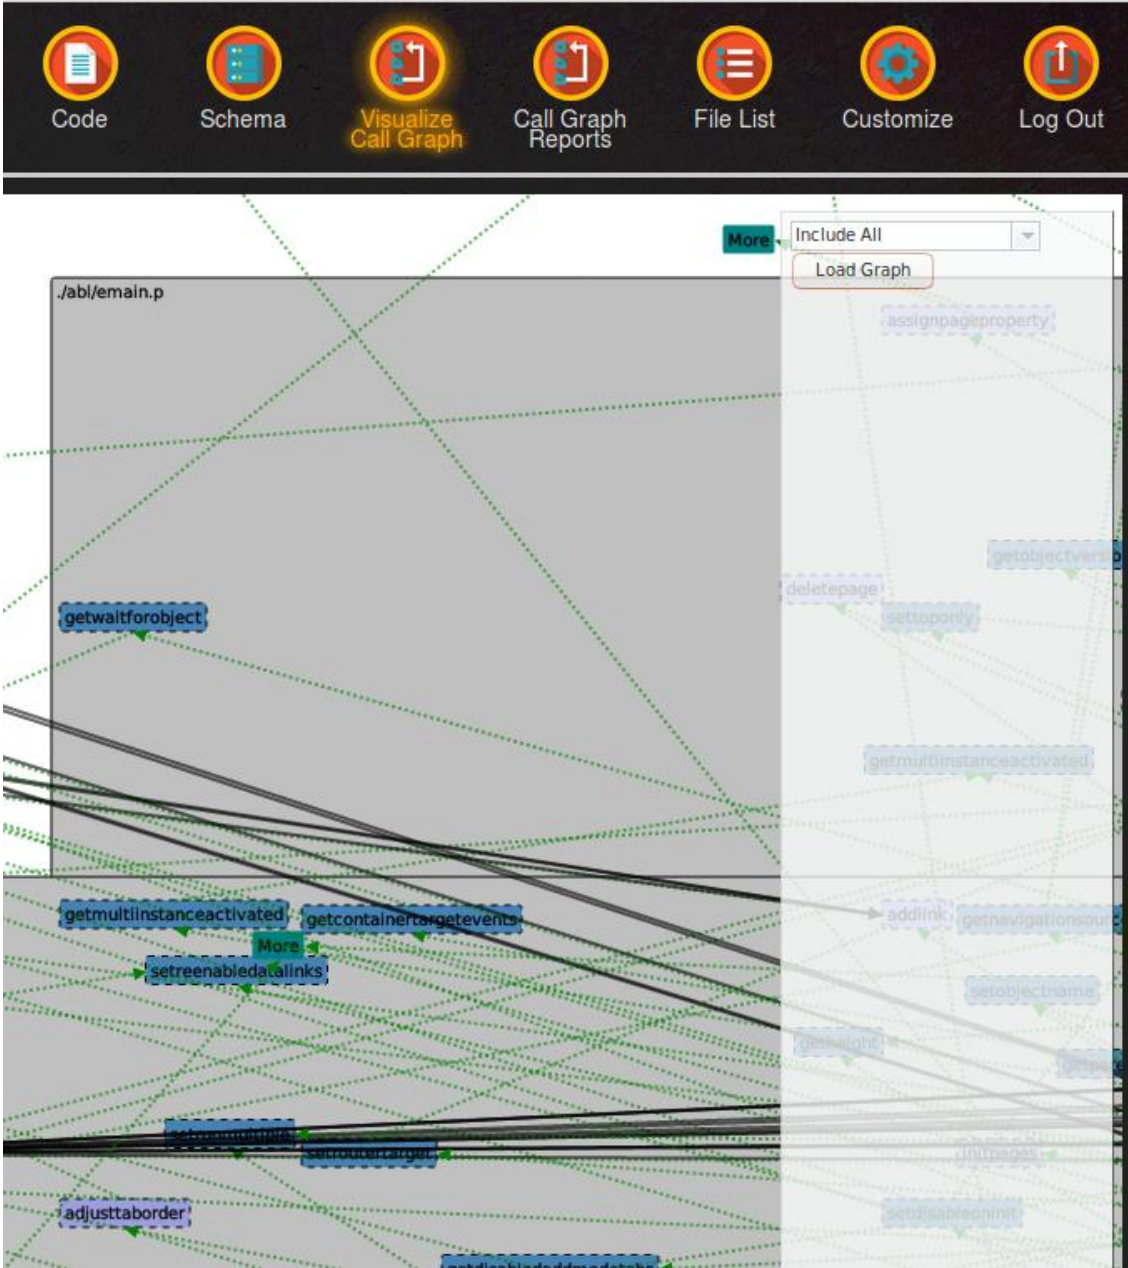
Code
Schema
Visualize Call Graph
Call Graph Reports
File List
Customize
Log Out

More
Include All
Load Graph

./abl/emain.p

assignpageproperty
getobjectversio
deletepage
settoponly
getwaitforobject
getmultiinstanceactivated
getmultiinstanceactivated
getcontainertargetevents
addlink
getnavigationsourc
More
setreenabledatalinks
setobjectname
getheight
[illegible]
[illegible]
setrouterttarget
initpages
adjusttaborder
setdisableoninit
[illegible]